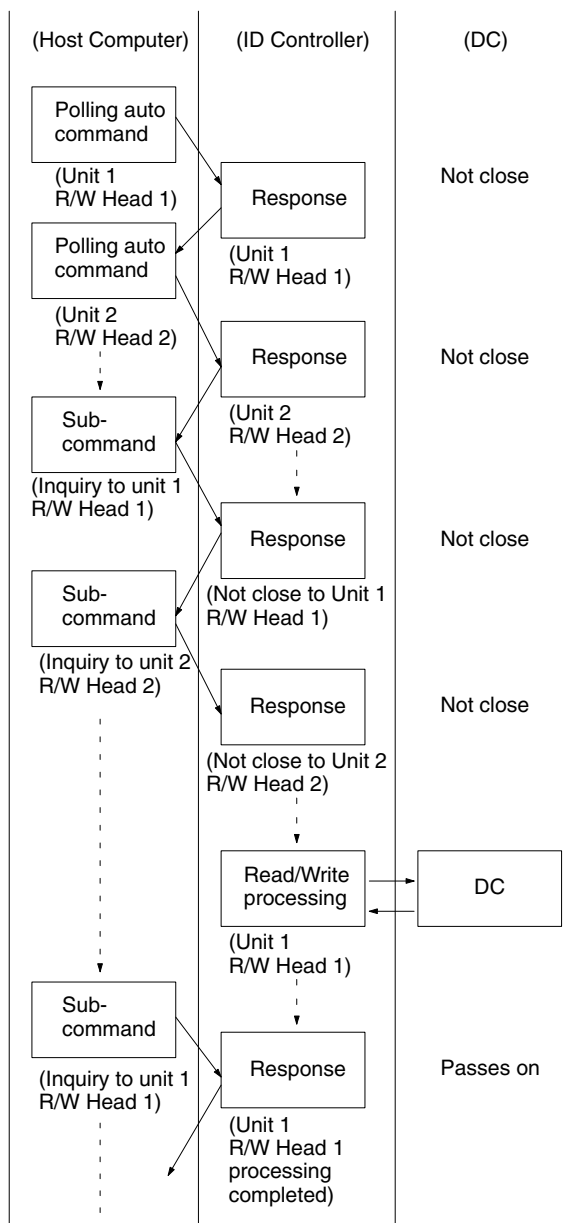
(Host Computer)

(ID Controller)

(DC)

Polling auto command

(Unit 1 R/W Head 1)

Response

Not close

Polling auto command

(Unit 1 R/W Head 1)

(Unit 2 R/W Head 2)

Response

Not close

Sub-command

(Unit 2 R/W Head 2)

(Inquiry to unit 1 R/W Head 1)

Response

Not close

Sub-command

(Not close to Unit 1 R/W Head 1)

(Inquiry to unit 2 R/W Head 2)

Response

Not close

(Not close to Unit 2 R/W Head 2)

Read/Write processing

DC

(Unit 1 R/W Head 1)

Sub-command

Response

Passes on

(Inquiry to unit 1 R/W Head 1)

(Unit 1 R/W Head 1 processing completed)